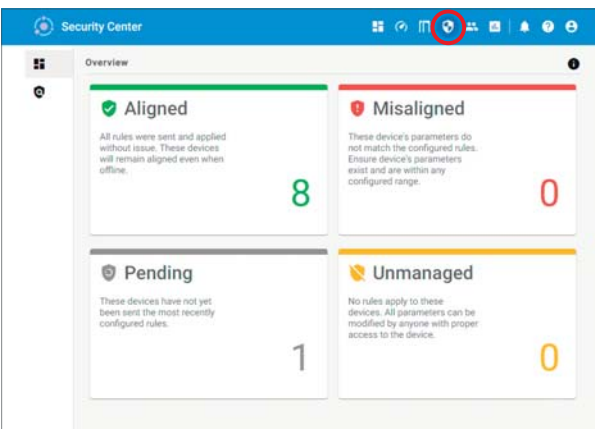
Security Center

Overview

Aligned

All rules were sent and applied without issue. These devices will remain aligned even when offline.

8

Misaligned

These device's parameters do not match the configured rules. Ensure device's parameters exist and are within any configured range.

0

Pending

These devices have not yet been sent the most recently configured rules.

1

Unmanaged

No rules apply to these devices. All parameters can be modified by anyone with proper access to the device.

0